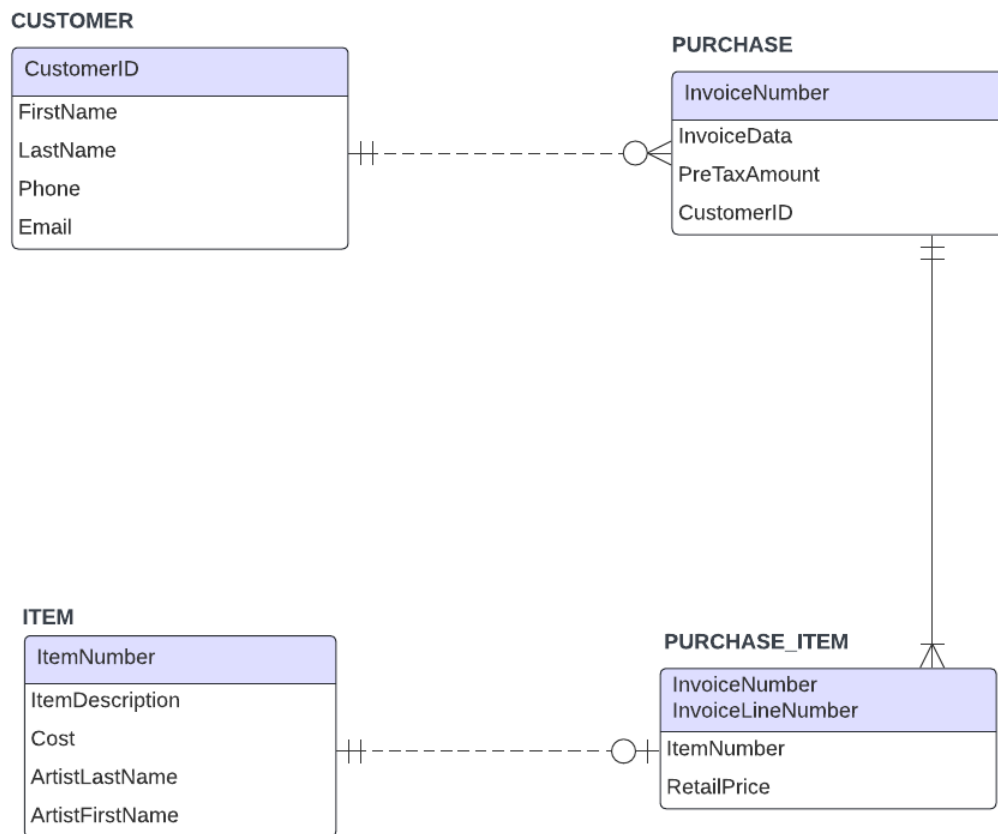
CUSTOMER

CustomerID

FirstName
LastName
Phone
Email

PURCHASE

InvoiceNumber

InvoiceData
PreTaxAmount
CustomerID

ITEM

ItemNumber

ItemDescription
Cost
ArtistLastName
ArtistFirstName

PURCHASE_ITEM

InvoiceNumber
InvoiceLineNumber

ItemNumber
RetailPrice